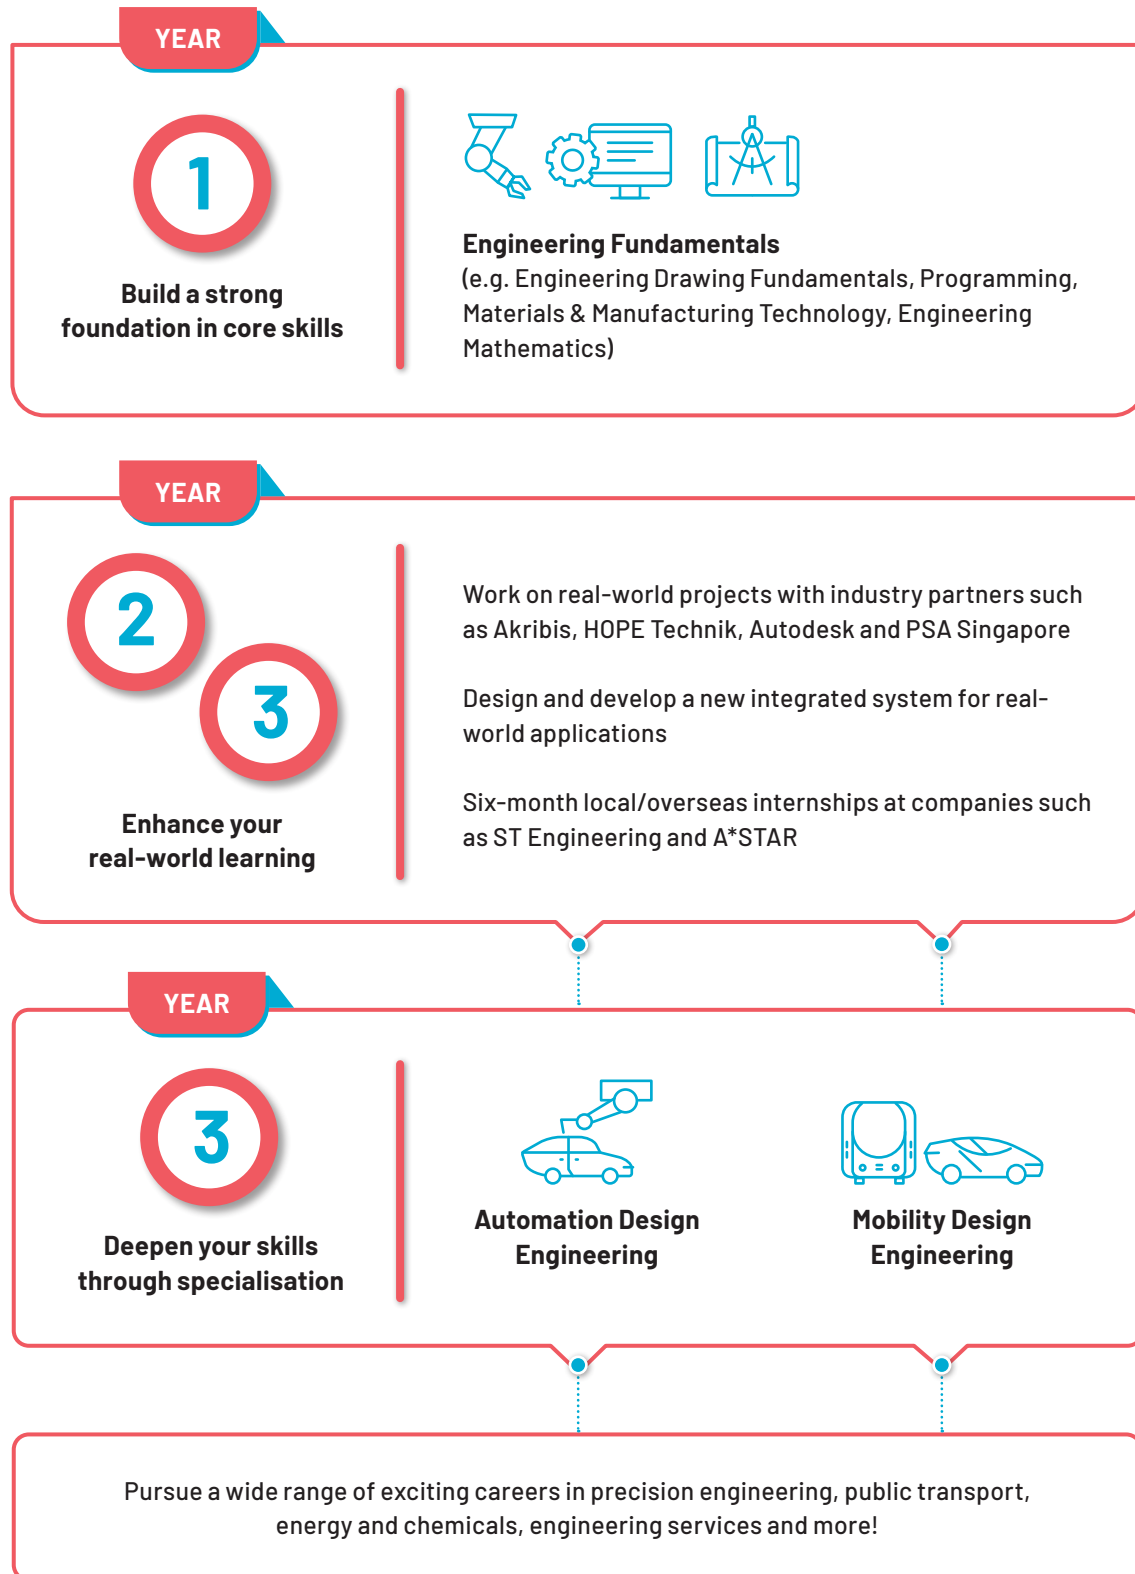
YEAR

1

Build a strong foundation in core skills

Engineering Fundamentals
(e.g. Engineering Drawing Fundamentals, Programming, Materials & Manufacturing Technology, Engineering Mathematics)

YEAR

2

3

Enhance your real-world learning

Work on real-world projects with industry partners such as Akribis, HOPE Technik, Autodesk and PSA Singapore

Design and develop a new integrated system for real-world applications

Six-month local/overseas internships at companies such as ST Engineering and A*STAR

YEAR

3

Deepen your skills through specialisation

Automation Design Engineering

Mobility Design Engineering

Pursue a wide range of exciting careers in precision engineering, public transport, energy and chemicals, engineering services and more!